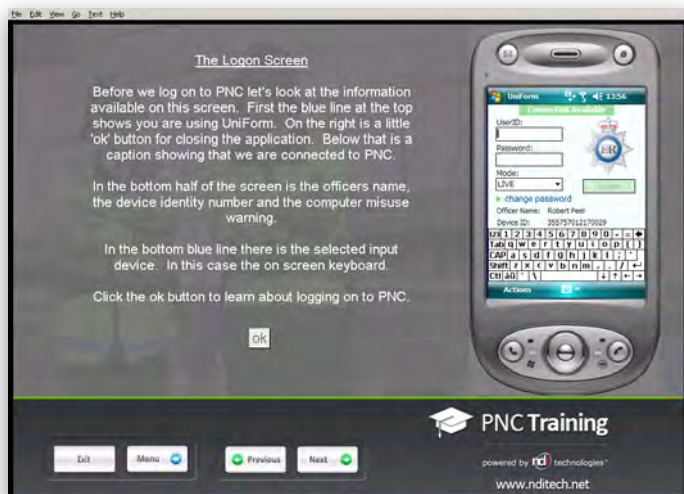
File Edit View Go Text Help

The Logon Screen

Before we log on to PNC let's look at the information available on this screen. First the blue line at the top shows you are using UniForm. On the right is a little 'ok' button for closing the application. Below that is a caption showing that we are connected to PNC.

In the bottom half of the screen is the officers name, the device identity number and the computer misuse warning.

In the bottom blue line there is the selected input device. In this case the on screen keyboard.

Click the ok button to learn about logging on to PNC.

ok

UniForm 13:56
Connection Available
UserID:
Password:
Mode:
LIVE
Logon
change password
Officer Name: Robert Peel
Device ID: 255757012170029
123 1 2 3 4 5 6 7 8 9 0 - =
Tab q w e r t y u i o p [ ]
CAP a s d f g h j k l ; '
Shift z x c v b n m , . /
Ctl áü ` \
Actions

Exit
Menu
Previous
Next

PNC Training
powered by ndi technologies
www.nditech.net